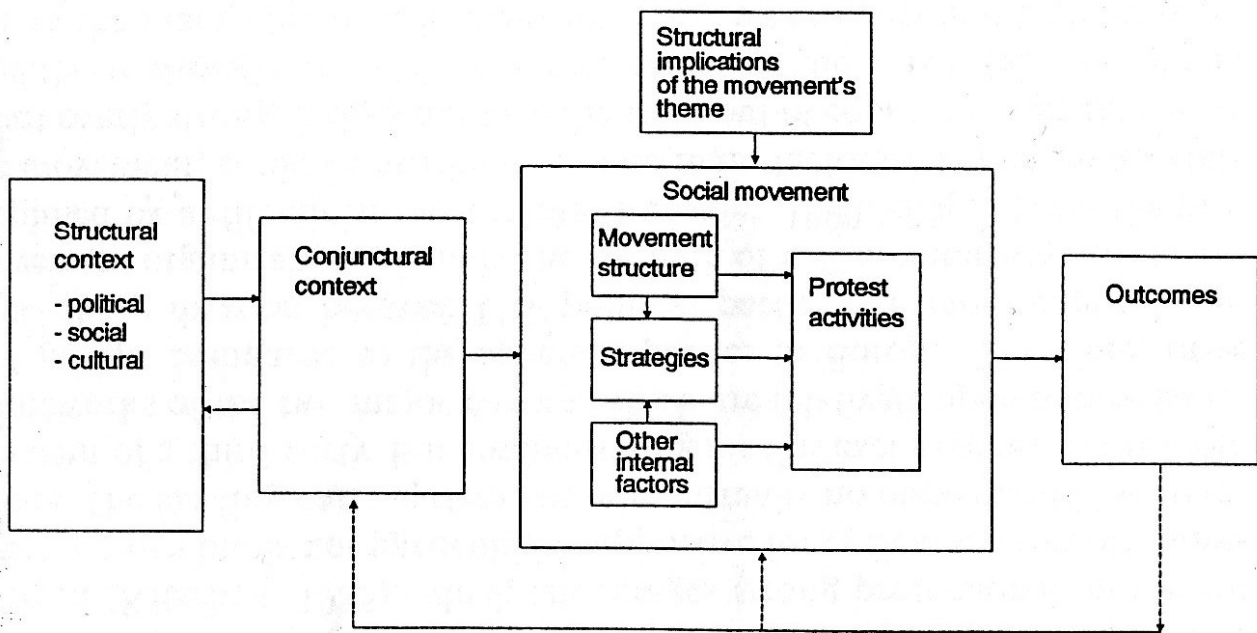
Structural implications of the movement's theme

Structural context
- political
- social
- cultural

Conjunctural context

Social movement

Movement structure

Strategies

Other internal factors

Protest activities

Outcomes